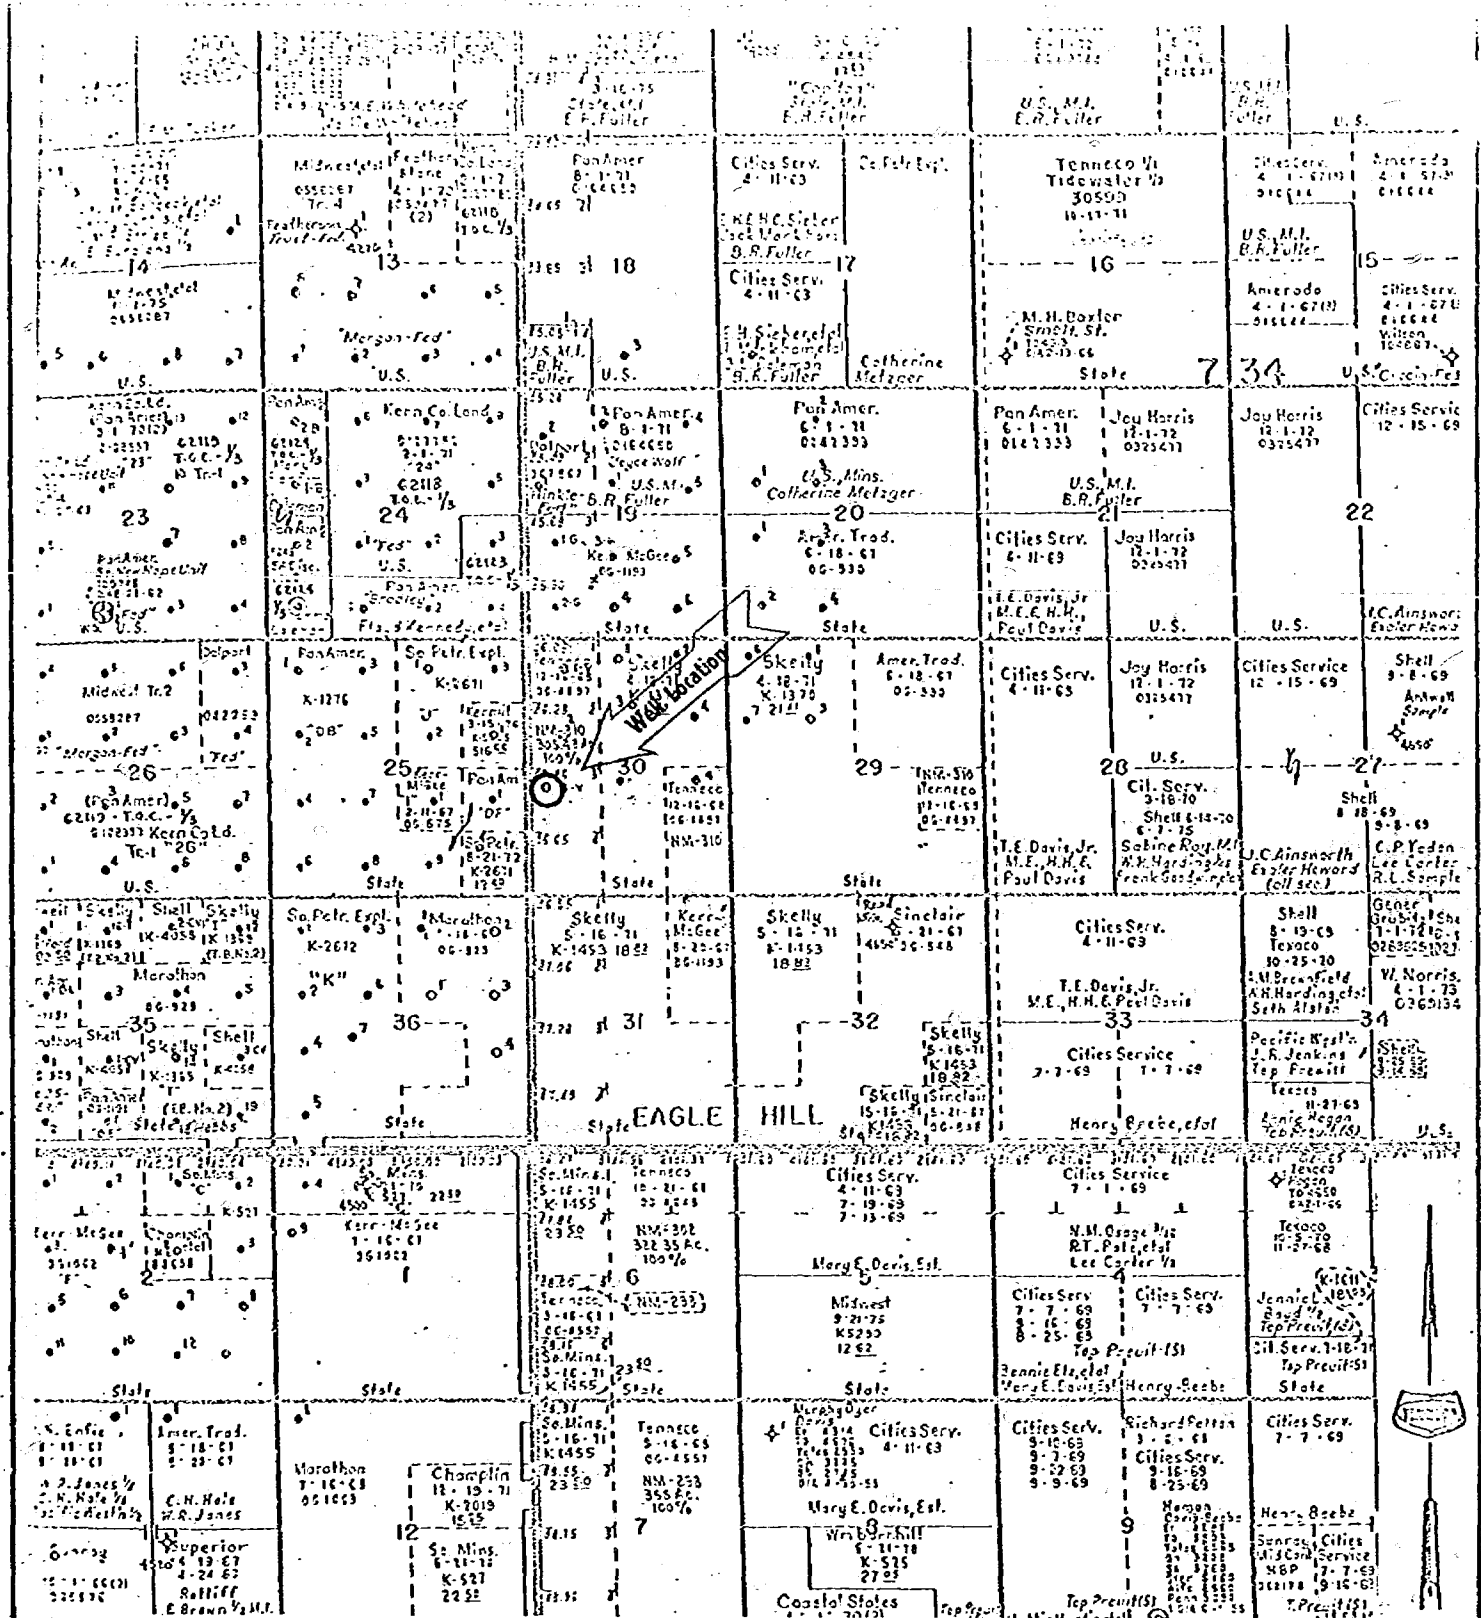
"Conlon"
State, M.I.
E.R. Fuller

U.S. M.I.
E.R. Fuller

U.S. M.I.
B.R.
Fuller

U.S.

Midwest
055287
Tr. 4

Featherstone
4-1-72

Feathersone
Trust-Fed

13

PanAmer
8-1-71

18

Cities Serv.
4-11-63

Ca.Petr.Expl.

B.R. Fuller

17

Cities Serv.
4-11-63

Tenneco ½
Tidewater ½
30590
11-11-71

16

U.S. M.I.
B.R. Fuller

15

Amerada

Amerada

Cities Serv.

14

Midwest
055287

"Morgan-Fed"

U.S.

U.S. M.I.
B.R.
Fuller

U.S.

B.R. Fuller

Catherine
Metzger

M.H. Baxter
Smelt. St.

State

7 34

U.S.

U.S.

PanAmer

Kern Co.Land

24

U.S.

PanAmer.
8-1-71

Joyce Wolf

U.S. M.I.

B.R. Fuller

19

Kerr McGee

Pan Amer.
6-1-71

U.S. Mins.
Catherine Metzger

20

Amer. Trad.
6-18-61

Pan Amer.
6-1-71

U.S. M.I.
B.R. Fuller

21

Cities Serv.
6-11-69

Joy Harris
12-1-72

Joy Harris
12-1-72

Joy Harris
12-1-72

22

Cities Servic
12-15-69

23

PanAmer.

"Fed"

U.S.

Pan Amer.

Fla. & Kennedy, etal

State

State

T.E. Davis, Jr.
M.E., H.H.
Paul Davis

U.S.

U.S.

I.C. Ainsworth
Exeter Howard

Midwest Tr. 2
055287

"Morgan-Fed"

26

(PanAmer.)
E2119 - T.O.C. - ⅓
Kern Co.Ld.
Tr-1 "26"

U.S.

PanAmer.

K-1276

"DB"

So.Petr.Expl.

K-2611

25

PanAm

"DF"

So.Petr.
8-21-72
K-2611

State

Skelly

Well Location

30

Skelly
4-18-71
K-1370

29

Tenneco

NM-310

State

Amer. Trad.
6-18-61

State

Cities Serv.
4-11-63

Joy Harris
12-1-72

28

U.S.

Cit. Serv.
3-18-70
Shell 6-18-70
6-7-75

T.E. Davis, Jr.
M.E., H.H.E.
Paul Davis

Sabine Roy. M.I.
R.H. Harding, etal
Frank Sandefer

Cities Service
12-15-69

Shell
9-8-69

Antwell
Semple

27

Shell
8-18-69
9-8-69

J.C. Ainsworth
Exeter Howard
(all sec.)

C.P. Yadon
Lee Carter
R.L. Semple

Skelly

Shell

Skelly

Marathon

35

Shell

Skelly

Shell

State

So.Petr.Expl.
K-2612

"K"

Marathon

36

State

Skelly
5-16-71
K-1453

31

Kerr-McGee

Skelly
5-16-71
K-1453

32

Sinclair
5-21-61

Skelly
5-16-71
K-1453

Cities Serv.
4-11-63

T.E. Davis, Jr.
M.E., H.H. & Paul Davis

33

Cities Service
7-7-69

Henry Beebe, etal

Shell
8-19-69
Texaco
10-25-70

A.M. Brownfield
R.H. Harding, etal
Seth Alston

Gates
Grubbs

W. Norris
4-1-73
0269134

34

Pacific West'n
J.R. Jenkins
Top Precuit

Texaco
11-27-63

Shell

State

EAGLE HILL

Skelly

Sinclair

U.S.

Kerr-McGee

2

Kerr-McGee
1-16-61

1

Se.Mins.
5-16-71
K-1455

Tenneco

NM-352
322.35 Ac.
100%

6

Tenneco

NM-233

Se.Mins.
5-16-71
K-1455

State

Cities Serv.
4-11-63
7-19-69
7-13-69

Mary E. Davis, Est.

5

Midwest
9-21-75
K5293

State

Cities Service
7-1-69

N.M. Osage
R.T. Pate, etal
Lee Carter ½

4

Cities Serv
7-7-69

Cities Serv.
7-7-69

Top Precuit (S)

Bennie Ele, etal
Mary E. Davis Est.

Henry Beebe

Texaco

Texaco

Jennie
Top Precuit

Cit. Serv.
Top Precuit (S)

State

State

State

Amer. Trad.
5-18-61

C.H. Hale
W.R. Jones

Superior

Marathon
7-16-63

12

Champlin
12-15-71
K-2019

Se. Mins.
K-527

Se.Mins.
5-16-71
K1455

Tenneco
5-16-63

NM-233

7

Cities Serv.
4-11-63

Mary E. Davis, Est.

8

Coastal States

Cities Serv.

Cities Serv.

9

Richard Felton

Cities Serv.

Top Precuit (S)

Henry Beebe

Cities Serv.
7-7-69

Cities
Service

T. Precuit (S)